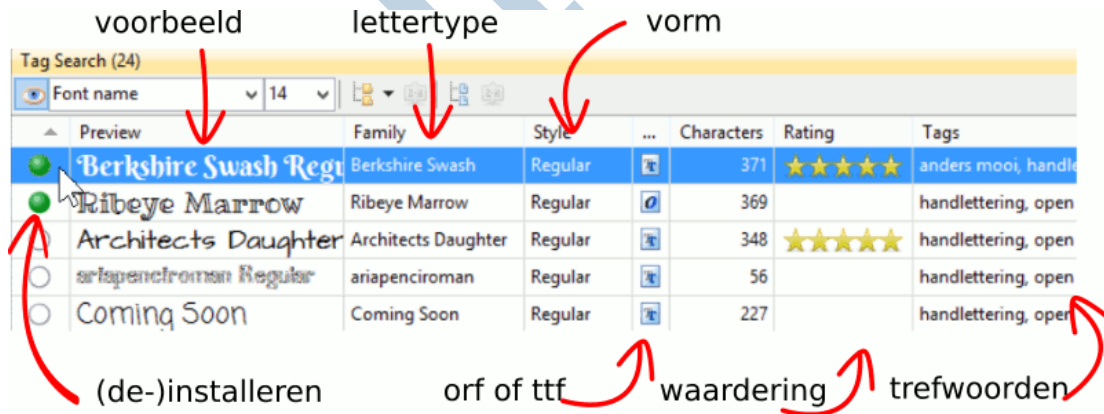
voorbeeld lettertype vorm

Tag Search (24)

Font name 14

| | Preview | Family | Style | ... | Characters | Rating | Tags |
|---|---|---|---|---|---|---|---|
| | Berkshire Swash Regu | Berkshire Swash | Regular | | 371 | ★★★★★ | anders mooi, handle |
| | Ribeye Marrow | Ribeye Marrow | Regular | | 369 | | handlettering, open |
| | Architects Daughter | Architects Daughter | Regular | | 348 | ★★★★★ | handlettering, open |
| | ariapenciroman Regular | ariapenciroman | Regular | | 56 | | handlettering, open |
| | Coming Soon | Coming Soon | Regular | | 227 | | handlettering, open |

(de-)installeren orf of ttf waardering trefwoorden